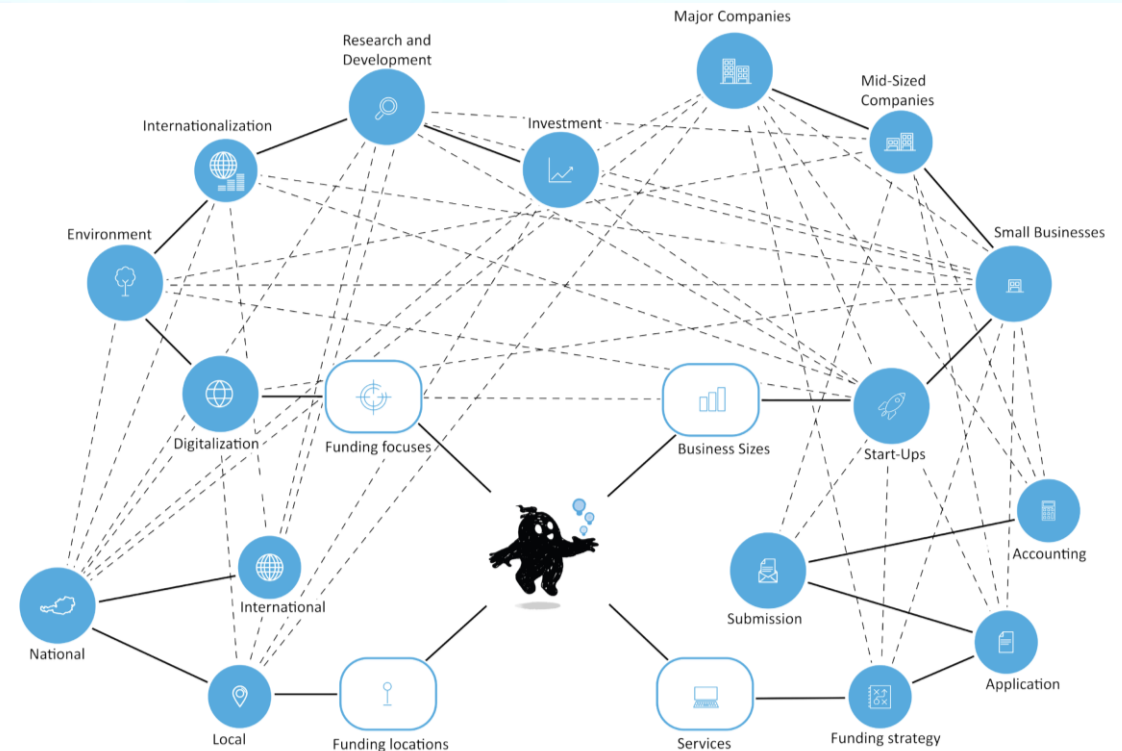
Major Companies

Research and Development

Mid-Sized Companies

Internationalization

Investment

Environment

Small Businesses

Digitalization

Funding focuses

Business Sizes

Start-Ups

Accounting

International

Submission

National

Application

Local

Funding locations

Services

Funding strategy